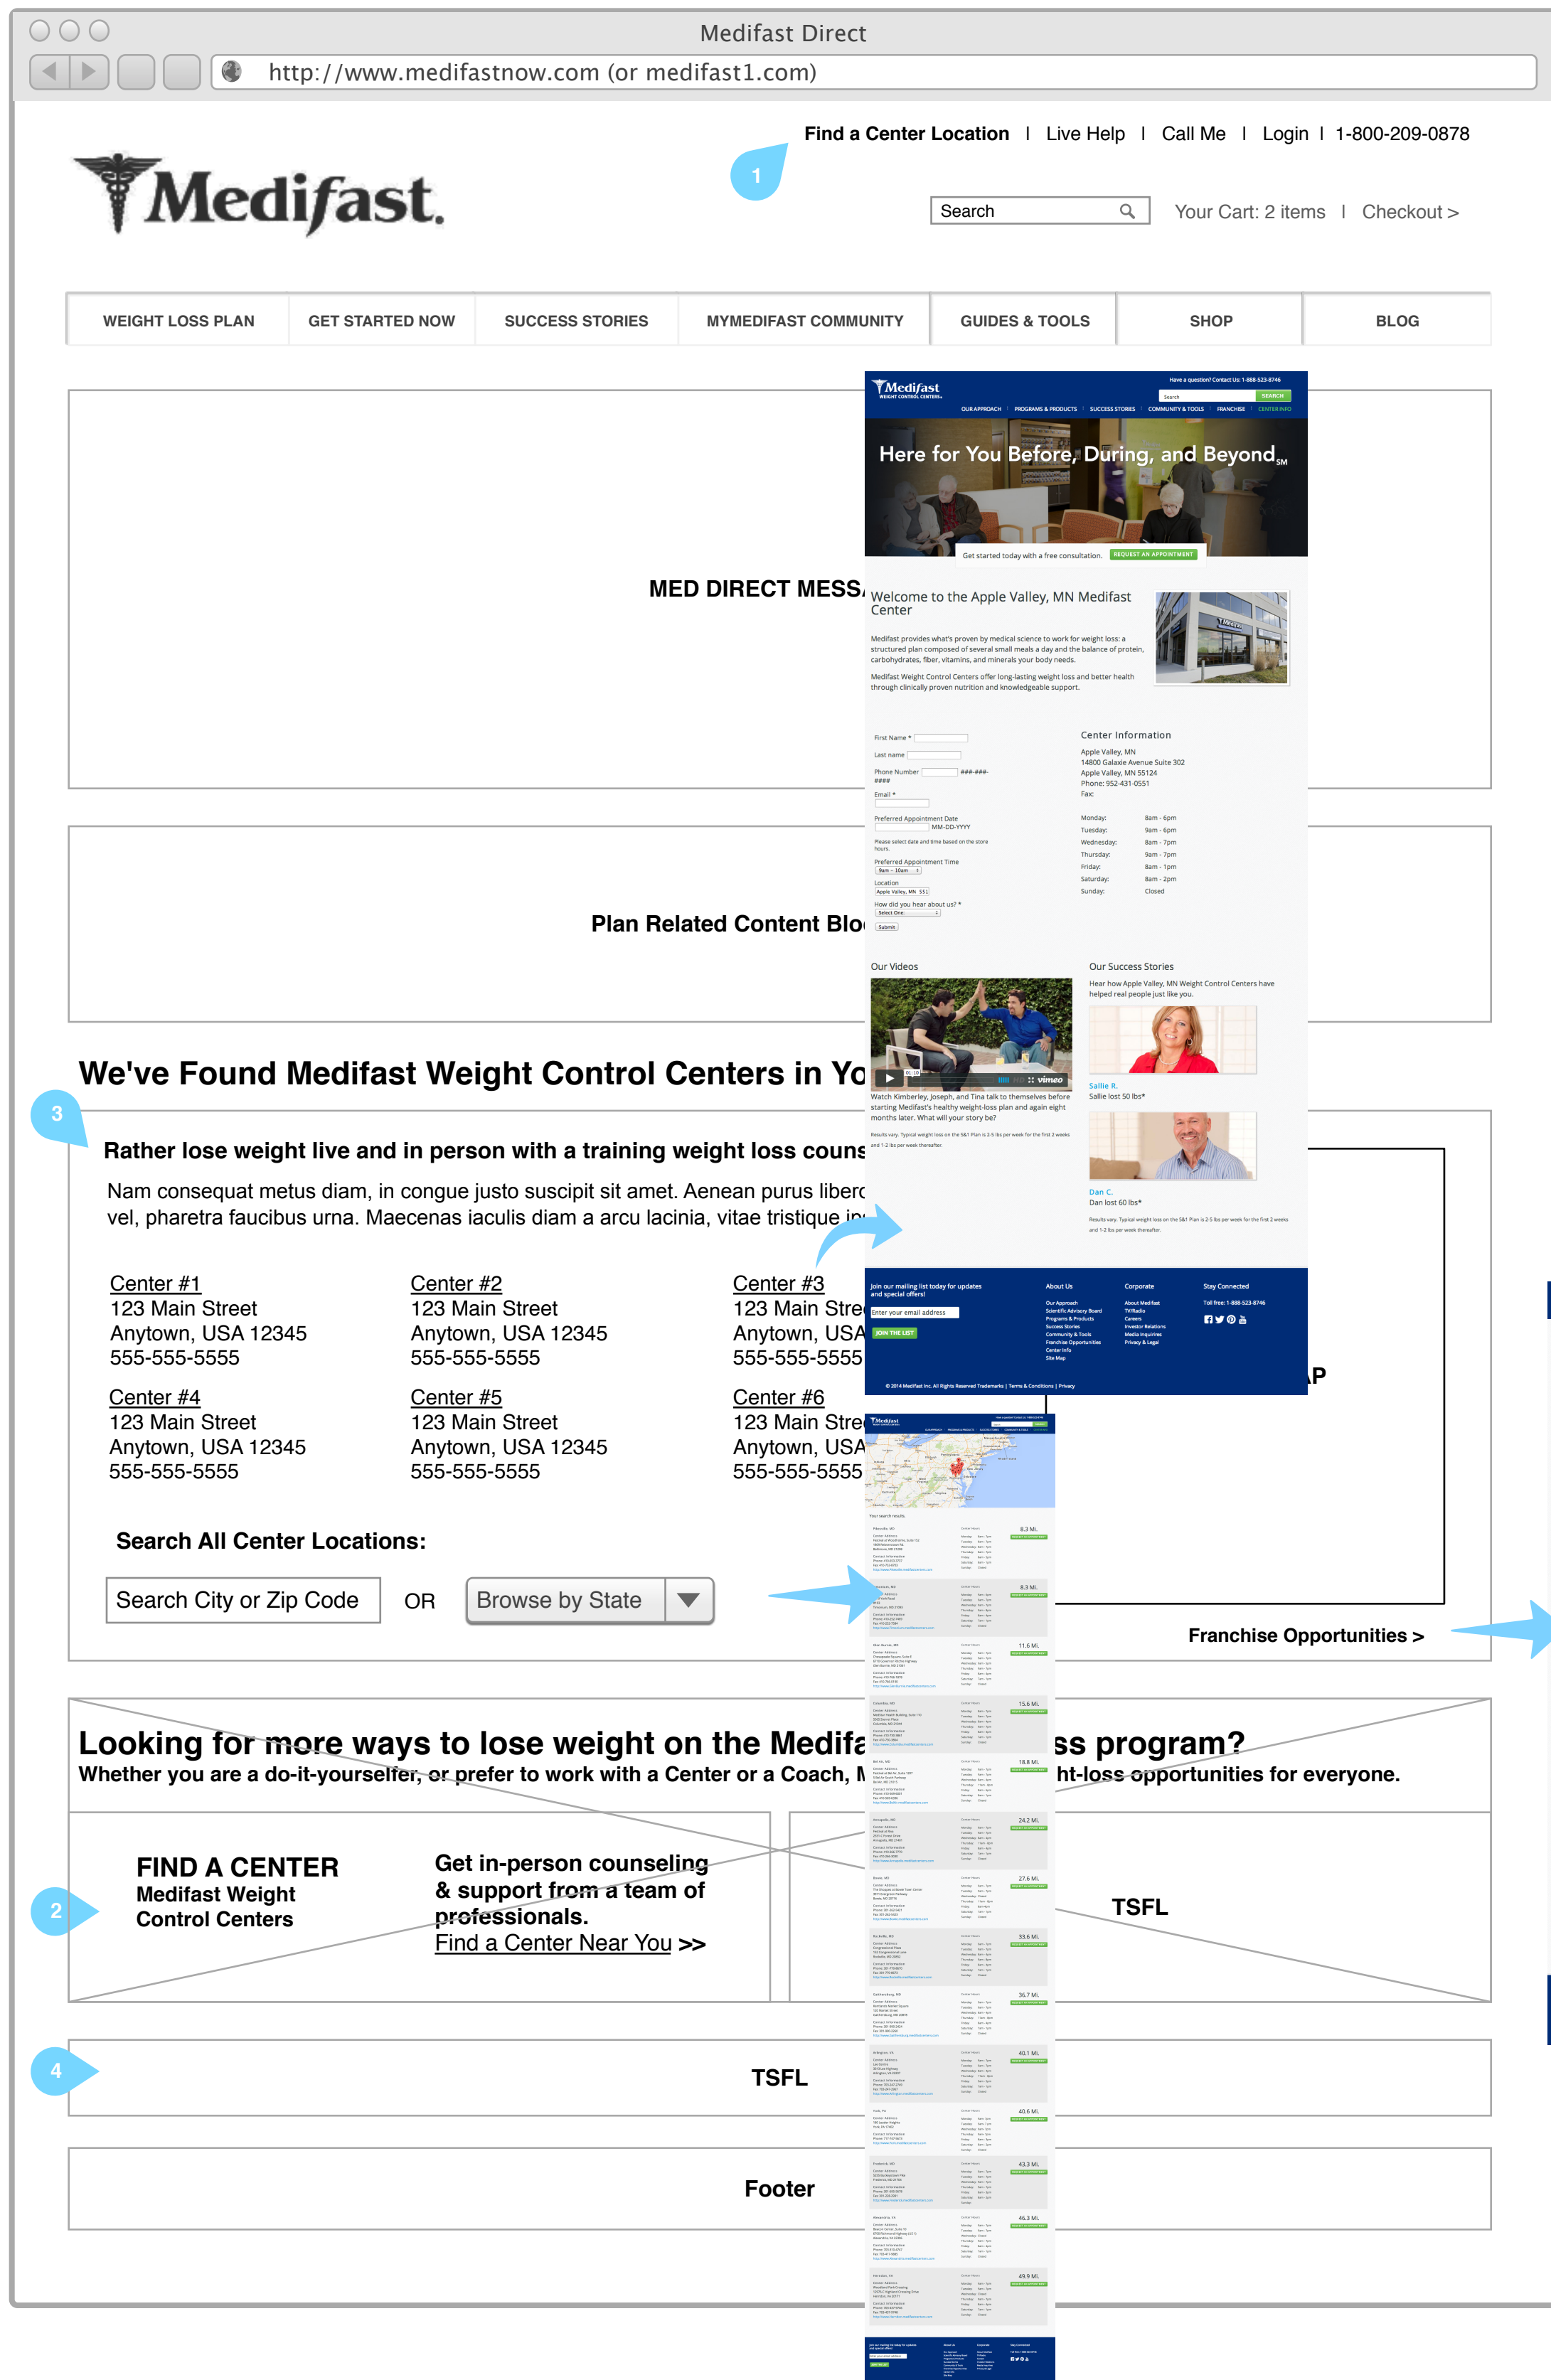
Medifast Direct

http://www.medifastnow.com (or medifast1.com)

Find a Center Location | Live Help | Call Me | Login | 1-800-209-0878

1

Medifast.

Search

Your Cart: 2 items | Checkout >

WEIGHT LOSS PLAN | GET STARTED NOW | SUCCESS STORIES | MYMEDIFAST COMMUNITY | GUIDES & TOOLS | SHOP | BLOG

MED DIRECT MESS

Medifast WEIGHT CONTROL CENTERS

Have a question? Contact Us: 1-888-523-8746

Search SEARCH

OUR APPROACH | PROGRAMS & PRODUCTS | SUCCESS STORIES | COMMUNITY & TOOLS | FRANCHISE | CENTER INFO

Here for You Before, During, and Beyond SM

Get started today with a free consultation. REQUEST AN APPOINTMENT

Welcome to the Apple Valley, MN Medifast Center

Medifast provides what's proven by medical science to work for weight loss: a structured plan composed of several small meals a day and the balance of protein, carbohydrates, fiber, vitamins, and minerals your body needs.

Medifast Weight Control Centers offer long-lasting weight loss and better health through clinically proven nutrition and knowledgeable support.

First Name *

Last name

Phone Number ###-###-####

Email *

Preferred Appointment Date MM-DD-YYYY

Please select date and time based on the store hours.

Preferred Appointment Time 9am - 10am

Location Apple Valley, MN 551

How did you hear about us? * Select One

Submit

Center Information

Apple Valley, MN
14800 Galaxie Avenue Suite 302
Apple Valley, MN 55124
Phone: 952-431-0551
Fax:

| Monday: | 8am - 6pm |
|---|---|
| Tuesday: | 9am - 6pm |
| Wednesday: | 8am - 7pm |
| Thursday: | 9am - 7pm |
| Friday: | 8am - 1pm |
| Saturday: | 8am - 2pm |
| Sunday: | Closed |

Plan Related Content Blo

Our Videos

vimeo

Watch Kimberley, Joseph, and Tina talk to themselves before starting Medifast's healthy weight-loss plan and again eight months later. What will your story be?

Results vary. Typical weight loss on the 5&1 Plan is 2-5 lbs per week for the first 2 weeks and 1-2 lbs per week thereafter.

Our Success Stories

Hear how Apple Valley, MN Weight Control Centers have helped real people just like you.

Sallie R.
Sallie lost 50 lbs*

Dan C.
Dan lost 60 lbs*

Results vary. Typical weight loss on the 5&1 Plan is 2-5 lbs per week for the first 2 weeks and 1-2 lbs per week thereafter.

We've Found Medifast Weight Control Centers in Yo

3

Rather lose weight live and in person with a training weight loss couns

Nam consequat metus diam, in congue justo suscipit sit amet. Aenean purus libero vel, pharetra faucibus urna. Maecenas iaculis diam a arcu lacinia, vitae tristique i

Center #1
123 Main Street
Anytown, USA 12345
555-555-5555

Center #2
123 Main Street
Anytown, USA 12345
555-555-5555

Center #3
123 Main Stre
Anytown, USA
555-555-5555

Center #4
123 Main Street
Anytown, USA 12345
555-555-5555

Center #5
123 Main Street
Anytown, USA 12345
555-555-5555

Center #6
123 Main Stre
Anytown, USA
555-555-5555

Join our mailing list today for updates and special offers!

Enter your email address

JOIN THE LIST

About Us
Our Approach
Scientific Advisory Board
Programs & Products
Success Stories
Community & Tools
Franchise Opportunities
Center Info
Site Map

Corporate
About Medifast
TV/Radio
Careers
Investor Relations
Media Inquiries
Privacy & Legal

Stay Connected
Toll free: 1-888-523-8746

© 2014 Medifast Inc. All Rights Reserved Trademarks | Terms & Conditions | Privacy

P

Search All Center Locations:

Search City or Zip Code OR Browse by State

Franchise Opportunities >

Looking for more ways to lose weight on the Medifa ss program?

Whether you are a do-it-yourselfer, or prefer to work with a Center or a Coach, M ht-loss opportunities for everyone.

FIND A CENTER
Medifast Weight Control Centers

2

Get in-person counseling & support from a team of professionals.
Find a Center Near You >>

TSFL

4

TSFL

Footer